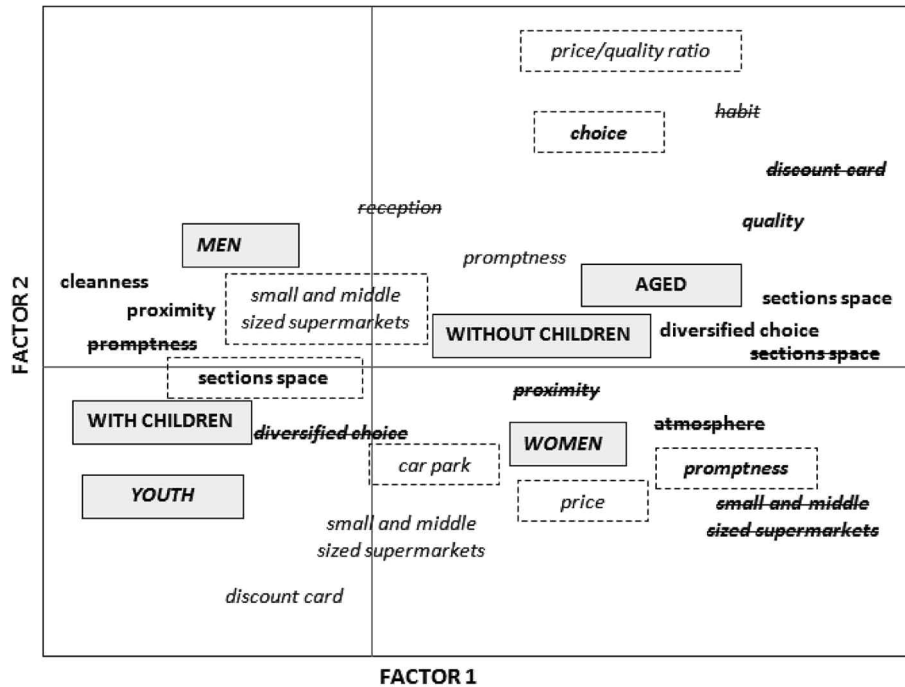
price/quality ratio

habit

choice

discount card

reception

quality

MEN

promptness

cleanness

small and middle sized supermarkets

AGED

sections space

proximity

promptness

WITHOUT CHILDREN

diversified choice

sections space

sections space

proximity

WITH CHILDREN

diversified choice

atmosphere

WOMEN

car park

promptness

YOUTH

price

small and middle sized supermarkets

small and middle sized supermarkets

discount card

FACTOR 2

FACTOR 1